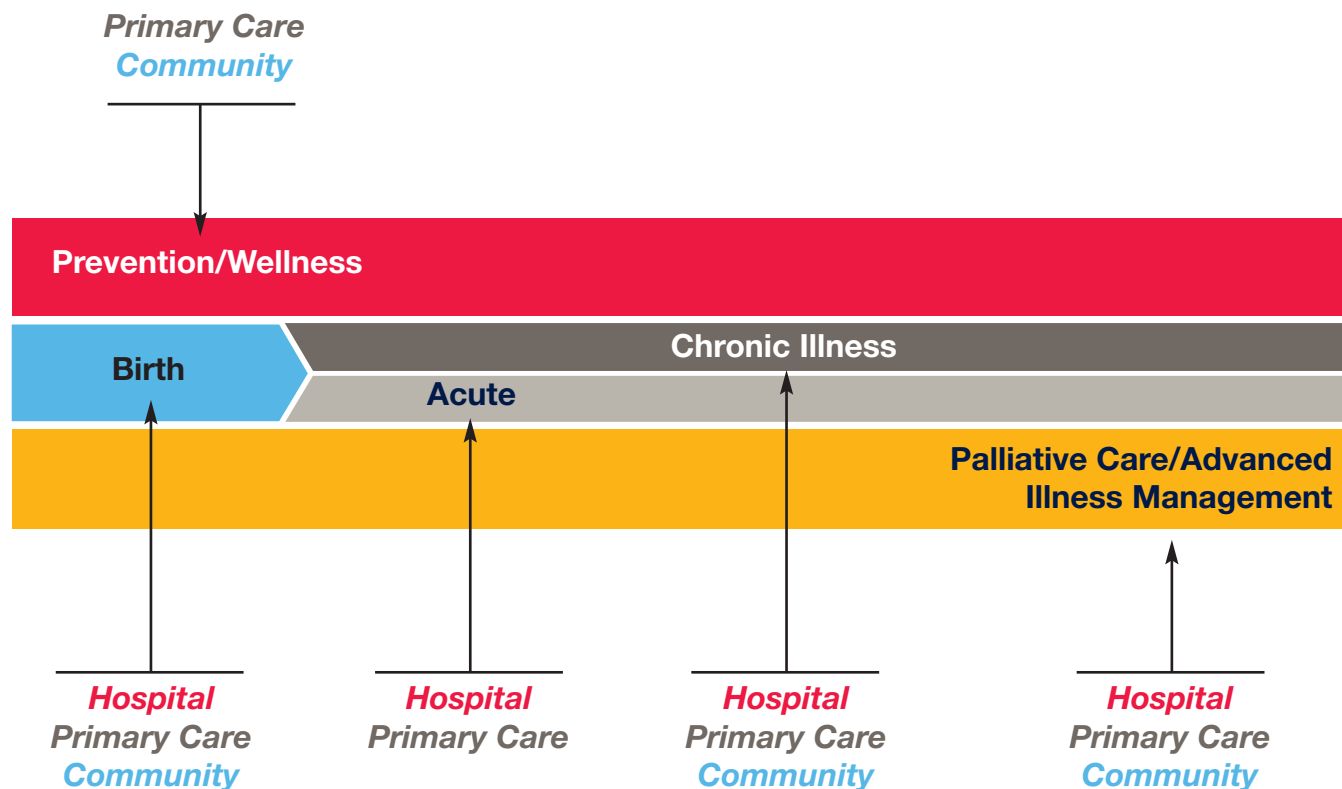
Primary Care
Community

Prevention/Wellness

Birth

Chronic Illness

Acute

Palliative Care/Advanced Illness Management

Hospital
Primary Care
Community

Hospital
Primary Care

Hospital
Primary Care
Community

Hospital
Primary Care
Community